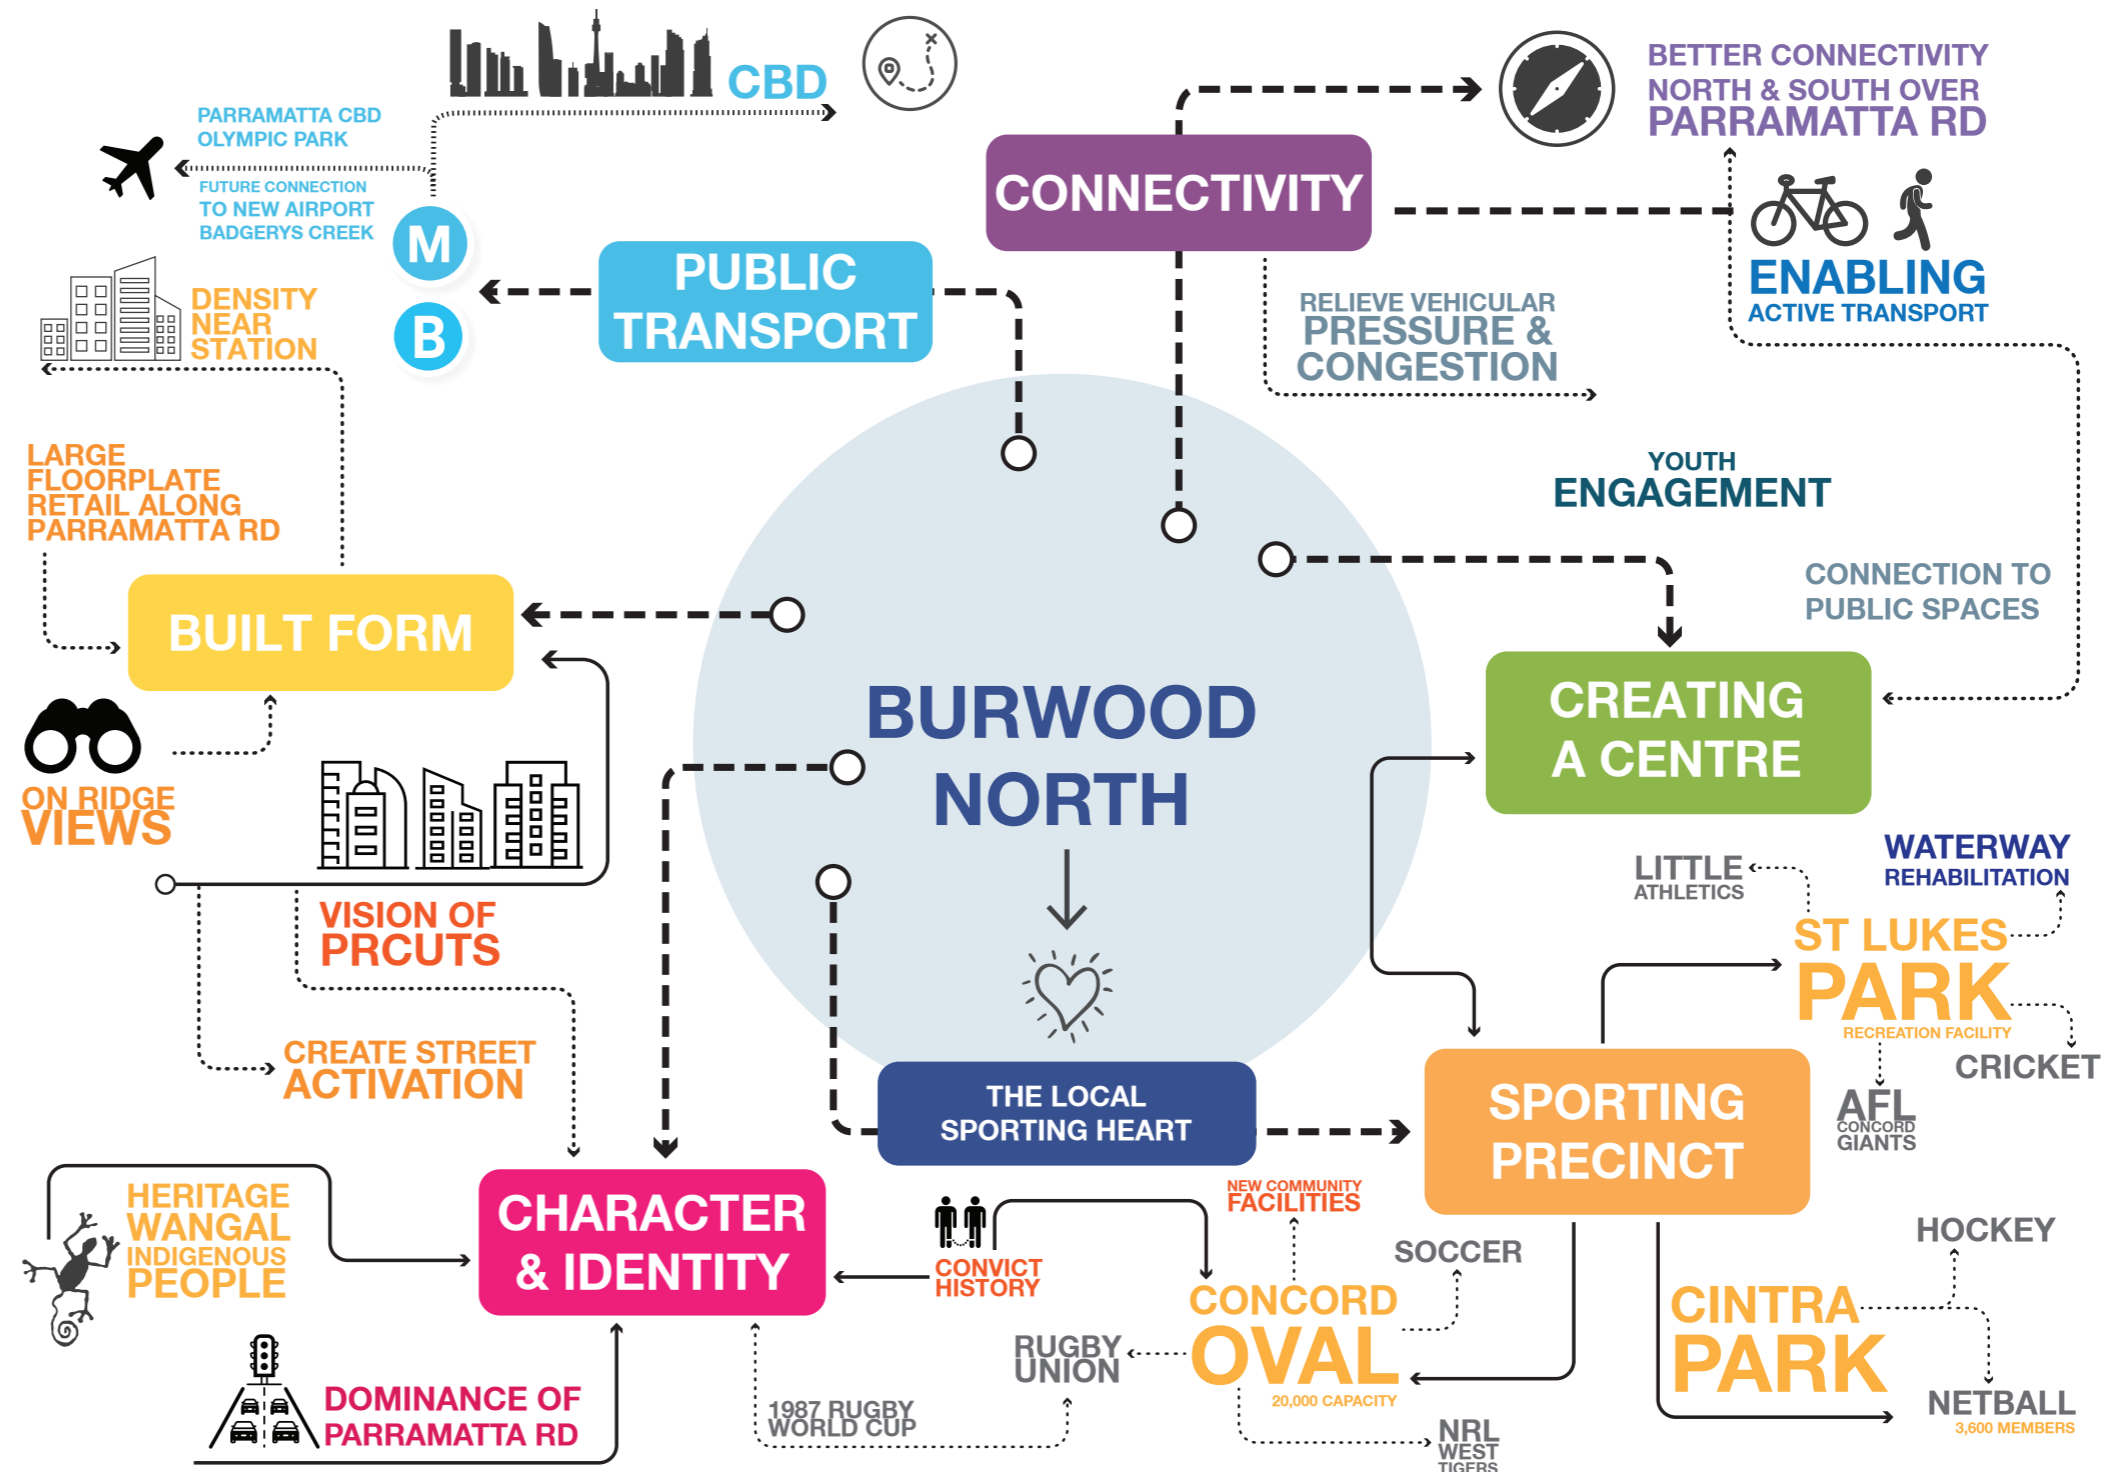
CBD

PARRAMATTA CBD
OLYMPIC PARK

FUTURE CONNECTION
TO NEW AIRPORT
BADGERYS CREEK

M

B

DENSITY
NEAR
STATION

PUBLIC
TRANSPORT

CONNECTIVITY

BETTER CONNECTIVITY
NORTH & SOUTH OVER
PARRAMATTA RD

ENABLING
ACTIVE TRANSPORT

RELIEVE VEHICULAR
PRESSURE &
CONGESTION

YOUTH
ENGAGEMENT

CONNECTION TO
PUBLIC SPACES

LARGE
FLOORPLATE
RETAIL ALONG
PARRAMATTA RD

BUILT FORM

CREATING
A CENTRE

BURWOOD
NORTH

ON RIDGE
VIEWS

VISION OF
PRCUTS

LITTLE
ATHLETICS

WATERWAY
REHABILITATION

ST LUKES
PARK
RECREATION FACILITY

CRICKET

AFL
CONCORD
GIANTS

CREATE STREET
ACTIVATION

THE LOCAL
SPORTING HEART

SPORTING
PRECINCT

HERITAGE
WANGAL
INDIGENOUS
PEOPLE

CHARACTER
& IDENTITY

CONVICT
HISTORY

NEW COMMUNITY
FACILITIES

SOCCER

HOCKEY

CONCORD
OVAL
20,000 CAPACITY

RUGBY
UNION

CINTRA
PARK

DOMINANCE OF
PARRAMATTA RD

1987 RUGBY
WORLD CUP

NRL
WEST
TIGERS

NETBALL
3,600 MEMBERS